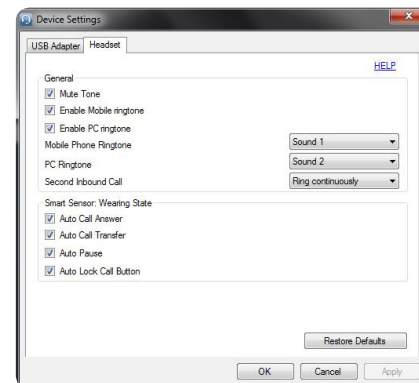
Device Settings

USB Adapter Headset

HELP

General

Mute Tone

Enable Mobile ringtone

Enable PC ringtone

Mobile Phone Ringtone Sound 1

PC Ringtone Sound 2

Second Inbound Call Ring continuously

Smart Sensor: Wearing State

Auto Call Answer

Auto Call Transfer

Auto Pause

Auto Lock Call Button

Restore Defaults

OK Cancel Apply